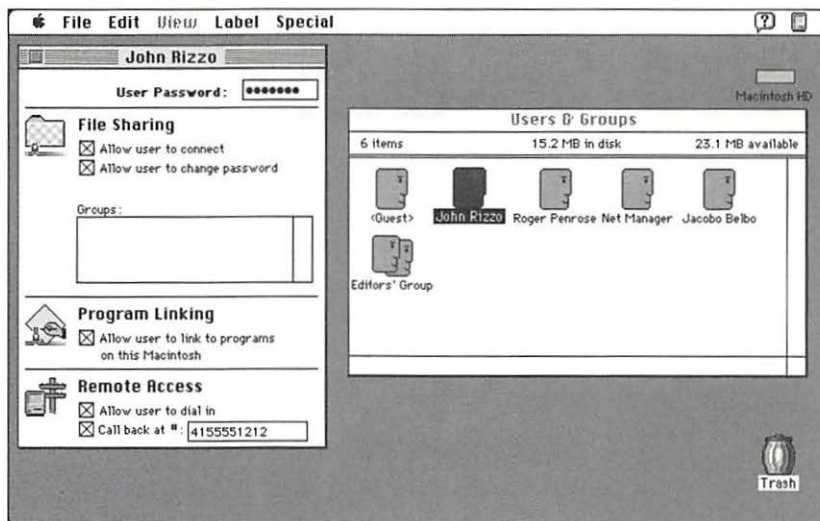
File Edit View Label Special

John Rizzo

User Password: •••••••

File Sharing

☒ Allow user to connect

☒ Allow user to change password

Groups:

Program Linking

☒ Allow user to link to programs on this Macintosh

Remote Access

☒ Allow user to dial in

☒ Call back at #: 4155551212

Macintosh HD

Users & Groups

6 items | 15.2 MB in disk | 23.1 MB available

<Guest> John Rizzo Roger Penrose Net Manager Jacobo Belbo

Editors' Group

Trash